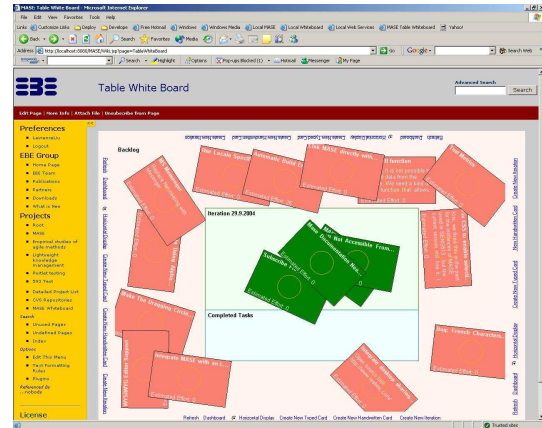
MASE: Table White Board - Microsoft Internet Explorer

File Edit View Favorites Tools Help

Links Customize Links Display Developer Free Hotmail Windows Windows Media Local MASE Local Whiteboard Local Web Services MASE Table Whiteboard Yahoo!

Back Search Favorites Media

Address http://localhost:8080/MASE/Wiki.jsp?page=TableWhiteBoard Go Google Search Web

Search Highlight Options Pop-ups Blocked (1) Hotmail Messenger My Page

EBE

Table White Board

Advanced Search

Search

Edit Page | More Info | Attach File | Unsubscribe from Page

Preferences

• Lawrence Liu
• Logout

EBE Group

• Home Page
• EBE Team
• Publications
• Partners
• Downloads
• What's New

Projects

• Root
• MASE
• Empirical studies of agile methods
• Lightweight knowledge management
• FitNet testing
• EBE Tool
• Detailed Project List
• CVS Repositories
• MASE Whiteboard

Search

• Unused Pages
• Undefined Pages
• Index

Options

• Edit This Menu
• Text Formatting Rules
• Plugins

Referenced By
...nobody

License

Backlog

Refresh Dashboard Horizontal Display Create New Typed Card Create New Handwritten Card Create New Iteration

Use Locale Specif...

Automatic Build E...

Link MASE directly with...

Print function

It is not possible ... data from the ... We need a function ... function than allows...

Iteration 29.9.2004

Subscribe ...

Not Accessible From...

Documentation Ne...

Estimated Effort: 0

Completed Tasks

Make The Dropping Circle...

Integrate MASE with an I...

Bug: French Characters...

Refresh Dashboard Horizontal Display Create New Typed Card Create New Handwritten Card Create New Iteration

Trusted sites